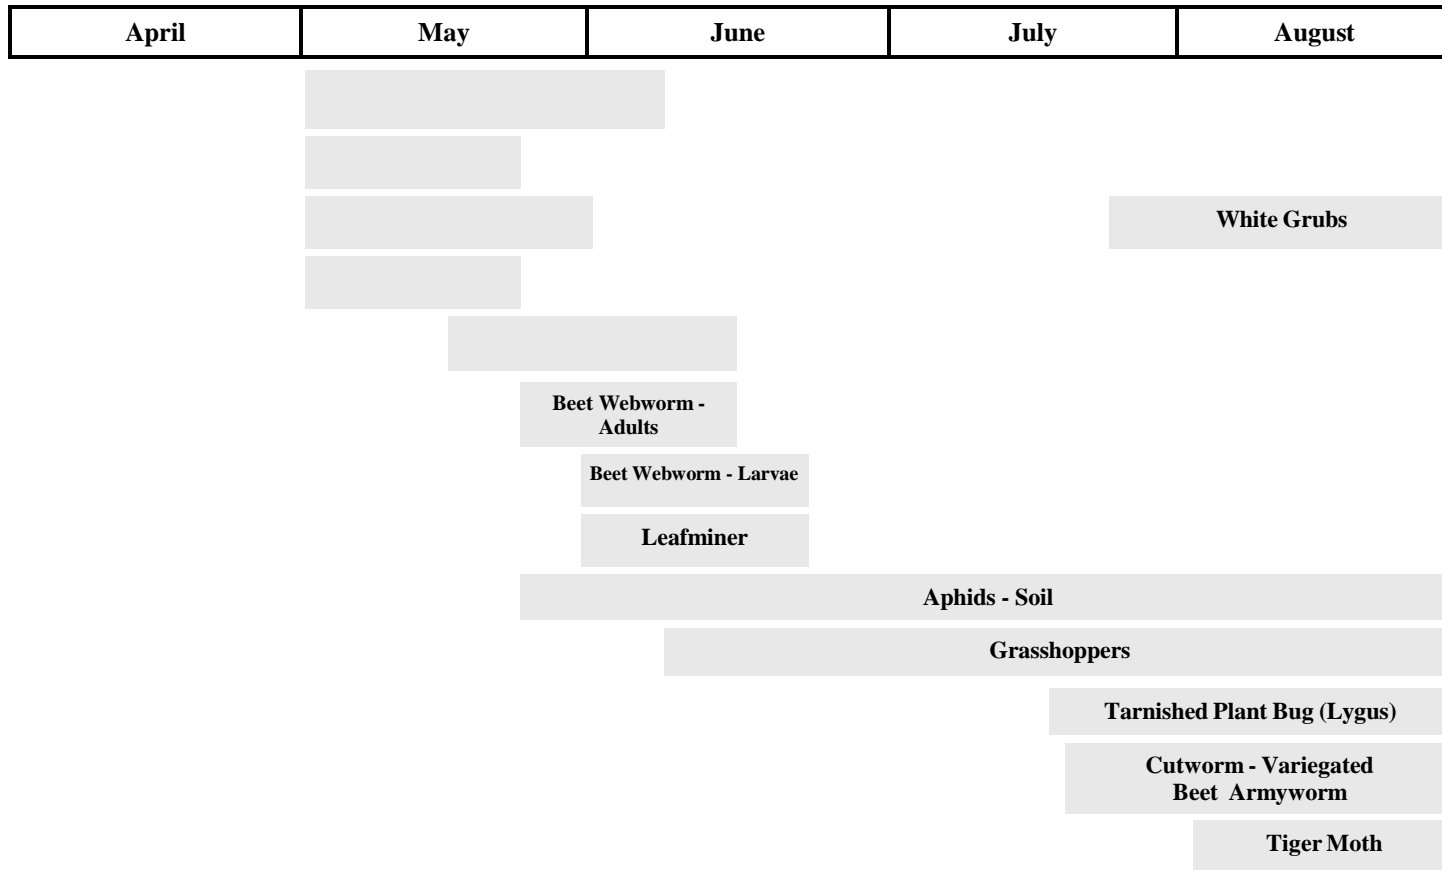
| April | May | June | July | August |
|---|---|---|---|---|

White Grubs

Beet Webworm - Adults

Beet Webworm - Larvae

Leafminer

Aphids - Soil

Grasshoppers

Tarnished Plant Bug (Lygus)

Cutworm - Variegated Beet Armyworm

Tiger Moth